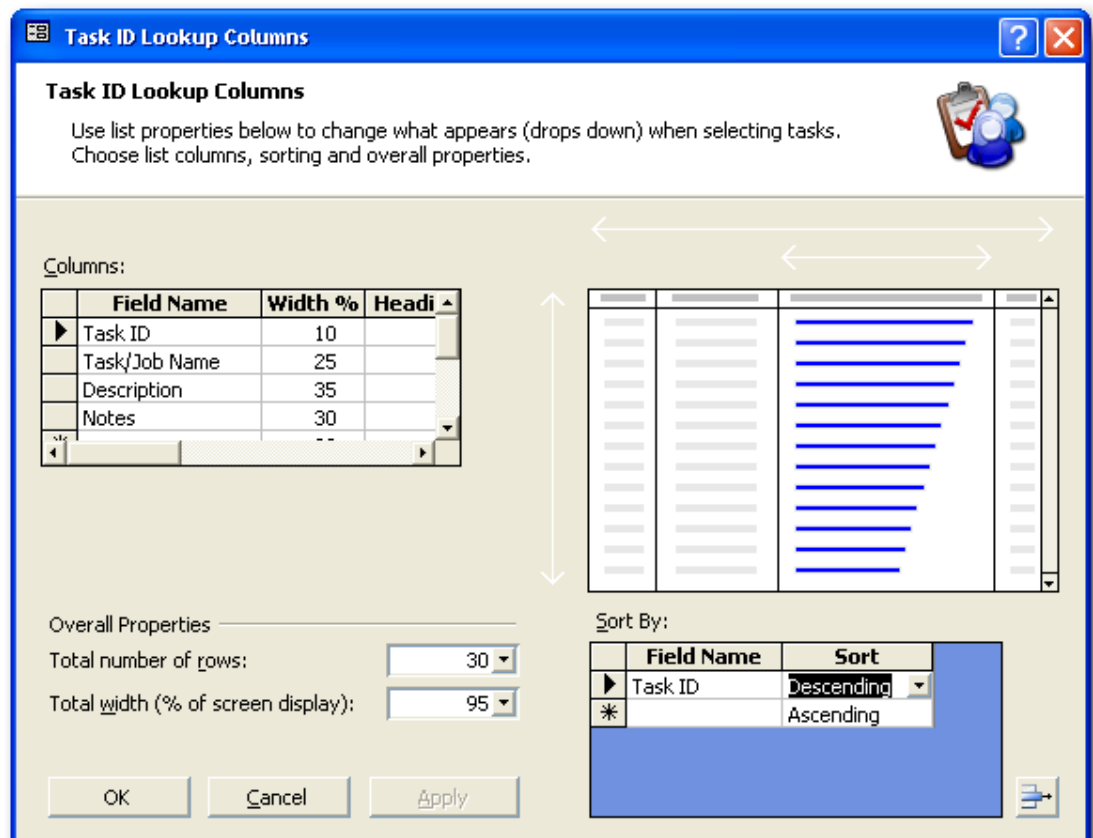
Task ID Lookup Columns

Task ID Lookup Columns

Use list properties below to change what appears (drops down) when selecting tasks. Choose list columns, sorting and overall properties.

Columns:

| | Field Name | Width % | Headi |
|---|---|---|---|
| ▶ | Task ID | 10 | |
| | Task/Job Name | 25 | |
| | Description | 35 | |
| | Notes | 30 | |

Overall Properties

Total number of rows: 30

Total width (% of screen display): 95

Sort By:

| | Field Name | Sort |
|---|---|---|
| ▶ | Task ID | Descending |
| ✳ | | Ascending |

OK

Cancel

Apply